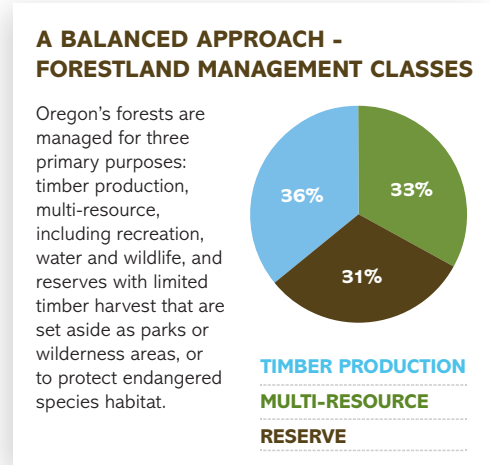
A BALANCED APPROACH - FORESTLAND MANAGEMENT CLASSES

Oregon's forests are managed for three primary purposes: timber production, multi-resource, including recreation, water and wildlife, and reserves with limited timber harvest that are set aside as parks or wilderness areas, or to protect endangered species habitat.

36%
33%
31%

TIMBER PRODUCTION
MULTI-RESOURCE
RESERVE